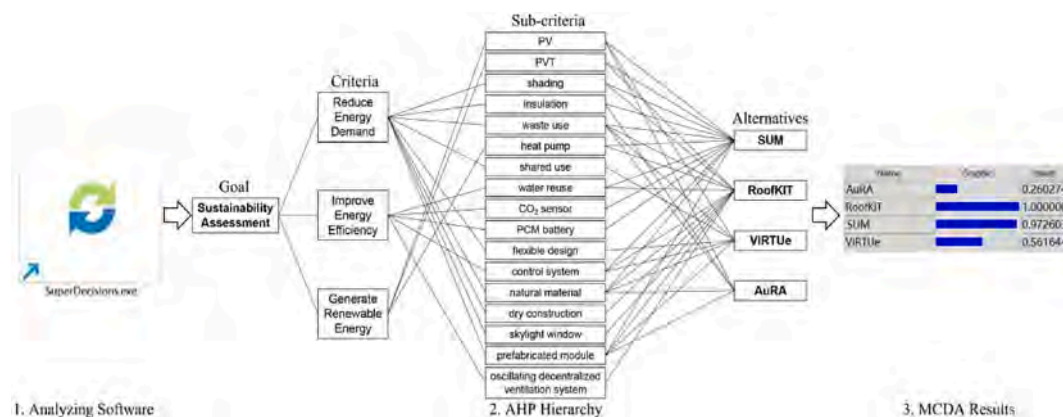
SuperDecisions.exe

Goal
Sustainability Assessment

Criteria
Reduce Energy Demand
Improve Energy Efficiency
Generate Renewable Energy

Sub-criteria
PV
PVT
shading
insulation
waste use
heat pump
shared use
water reuse
$CO_2$ sensor
PCM battery
flexible design
control system
natural material
dry construction
skylight window
prefabricated module
oscillating decentralized ventilation system

Alternatives
SUM
RoofKIT
VIRTUe
AuRA

| Name | Graphic | Ideals |
|---|---|---|
| AuRA | | 0.26027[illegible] |
| RoofKIT | | 1.00000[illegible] |
| SUM | | 0.97260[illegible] |
| VIRTUe | | 0.56164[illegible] |

1. Analyzing Software
2. AHP Hierarchy
3. MCDA Results